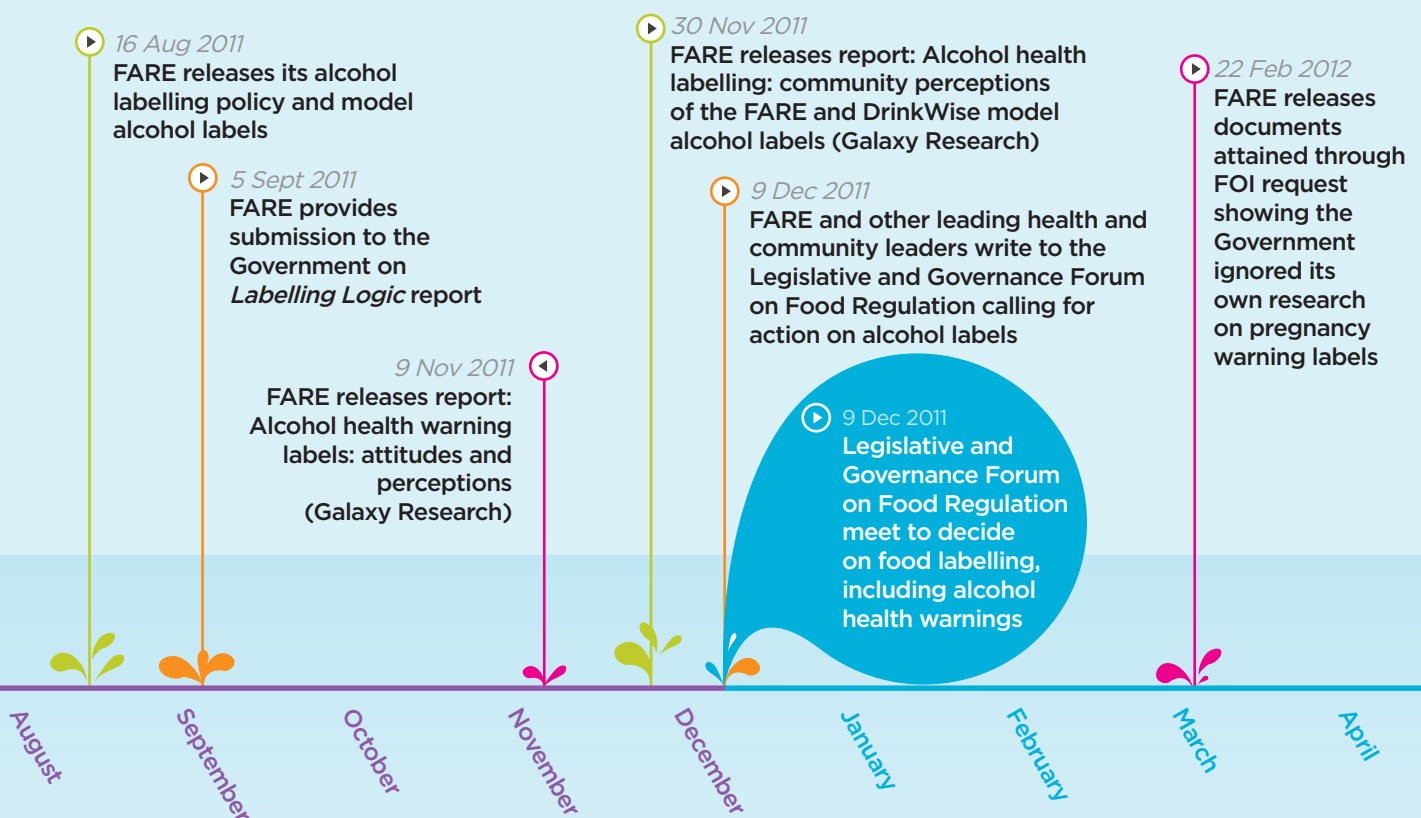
16 Aug 2011
FARE releases its alcohol labelling policy and model alcohol labels

5 Sept 2011
FARE provides submission to the Government on *Labelling Logic* report

9 Nov 2011
FARE releases report: Alcohol health warning labels: attitudes and perceptions (Galaxy Research)

30 Nov 2011
FARE releases report: Alcohol health labelling: community perceptions of the FARE and DrinkWise model alcohol labels (Galaxy Research)

9 Dec 2011
FARE and other leading health and community leaders write to the Legislative and Governance Forum on Food Regulation calling for action on alcohol labels

9 Dec 2011
Legislative and Governance Forum on Food Regulation meet to decide on food labelling, including alcohol health warnings

22 Feb 2012
FARE releases documents attained through FOI request showing the Government ignored its own research on pregnancy warning labels

August
September
October
November
December
January
February
March
April